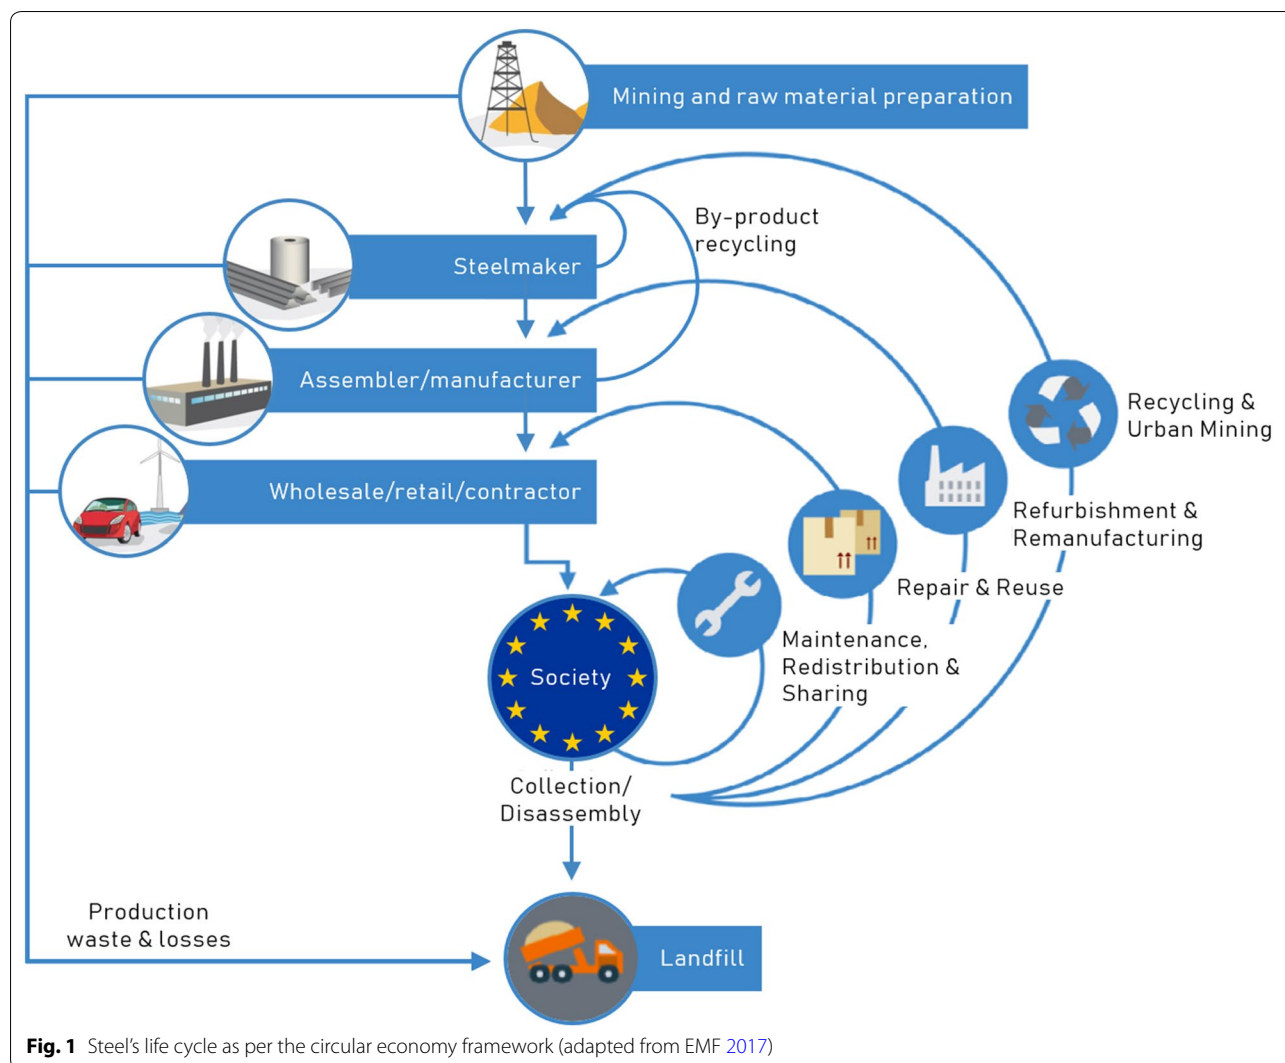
Mining and raw material preparation

By-product recycling

Steelmaker

Assembler/manufacturer

Wholesale/retail/contractor

Recycling & Urban Mining

Refurbishment & Remanufacturing

Repair & Reuse

Maintenance, Redistribution & Sharing

Society

Collection/ Disassembly

Production waste & losses

Landfill

**Fig. 1** Steel's life cycle as per the circular economy framework (adapted from EMF 2017)